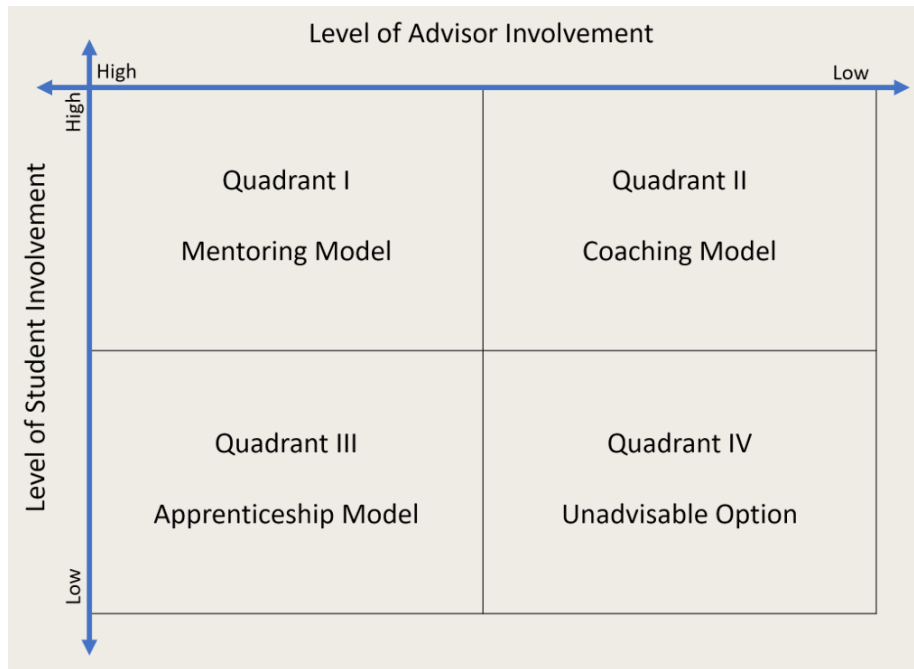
Level of Advisor Involvement

High

Low

Level of Student Involvement

High

Low

Quadrant I

Mentoring Model

Quadrant II

Coaching Model

Quadrant III

Apprenticeship Model

Quadrant IV

Unadvisable Option